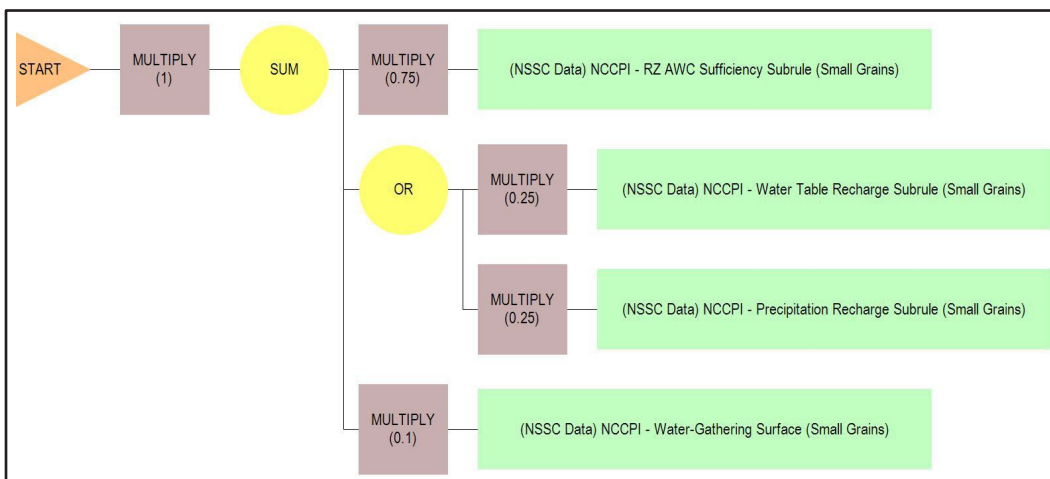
START

MULTIPLY
(1)

SUM

MULTIPLY
(0.75)

(NSSC Data) NCCPI - RZ AWC Sufficiency Subrule (Small Grains)

OR

MULTIPLY
(0.25)

(NSSC Data) NCCPI - Water Table Recharge Subrule (Small Grains)

MULTIPLY
(0.25)

(NSSC Data) NCCPI - Precipitation Recharge Subrule (Small Grains)

MULTIPLY
(0.1)

(NSSC Data) NCCPI - Water-Gathering Surface (Small Grains)